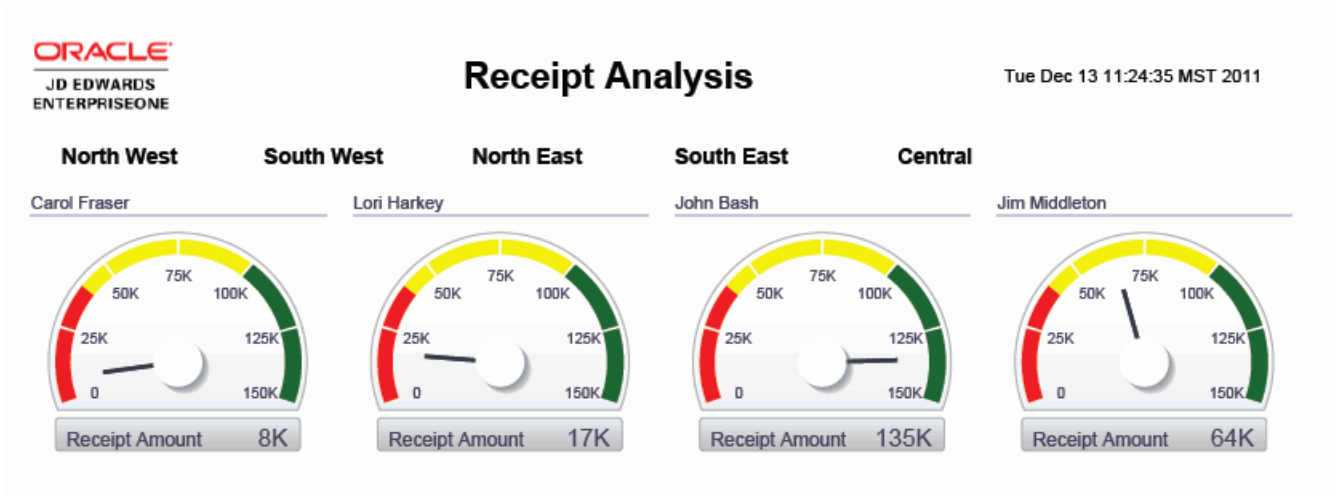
ORACLE
JD EDWARDS
ENTERPRISEONE

Receipt Analysis

Tue Dec 13 11:24:35 MST 2011

North West South West North East South East Central

Carol Fraser

0 25K 50K 75K 100K 125K 150K

Receipt Amount 8K

Lori Harkey

0 25K 50K 75K 100K 125K 150K

Receipt Amount 17K

John Bash

0 25K 50K 75K 100K 125K 150K

Receipt Amount 135K

Jim Middleton

0 25K 50K 75K 100K 125K 150K

Receipt Amount 64K